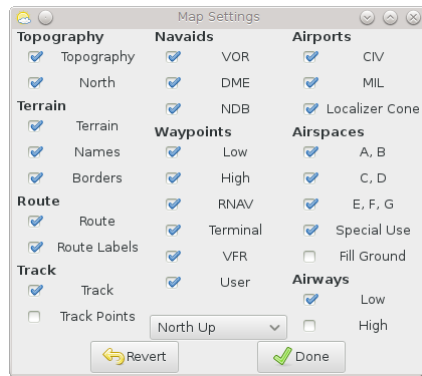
Map Settings

Topography
Topography
North
Terrain
Terrain
Names
Borders
Route
Route
Route Labels
Track
Track
Track Points

Navaids
VOR
DME
NDB
Waypoints
Low
High
RNAV
Terminal
VFR
User
North Up

Airports
CIV
MIL
Localizer Cone
Airspaces
A, B
C, D
E, F, G
Special Use
Fill Ground
Airways
Low
High

Revert
Done